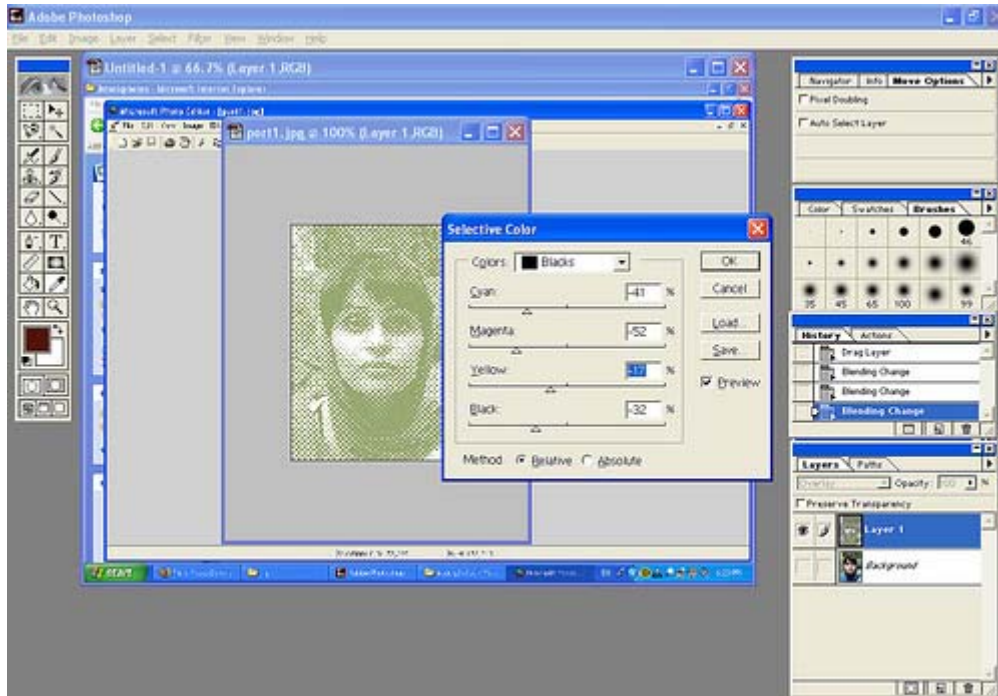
Adobe Photoshop

File Edit Image Layer Select Filter View Window Help

Untitled-1 @ 66.7% (Layer 1,RGB)

Microsoft Photo Editor - [port1.jpg]

port1.jpg @ 100% (Layer 1,RGB)

Selective Color

Colors: Blacks

Cyan: -41 %

Magenta: -52 %

Yellow: -17 %

Black: -32 %

OK

Cancel

Load...

Save...

Preview

Method: Relative Absolute

Navigator Info Move Options

Pixel Doubling

Auto Select Layer

Color Swatches Brushes

46

35 45 65 100 99

History Actions

Drag Layer

Blending Change

Blending Change

Blending Change

Layers Paths

Overlay

Opacity: 100 %

Preserve Transparency

Layer 1

Background

start